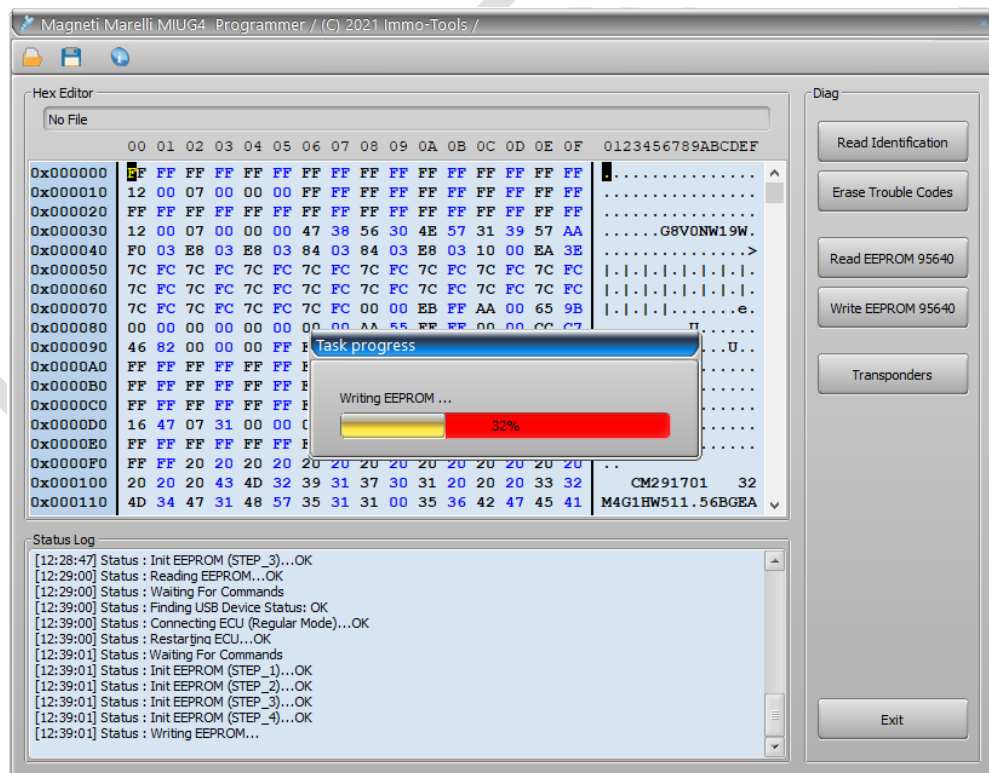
Magneti Marelli MIUG4 Programmer / (C) 2021 Immo-Tools /

Hex Editor

No File

| | 00 | 01 | 02 | 03 | 04 | 05 | 06 | 07 | 08 | 09 | 0A | 0B | 0C | 0D | 0E | 0F | 0123456789ABCDEF |
|---|---|---|---|---|---|---|---|---|---|---|---|---|---|---|---|---|---|
| 0x000000 | FF | FF | FF | FF | FF | FF | FF | FF | FF | FF | FF | FF | FF | FF | FF | FF | ................ |
| 0x000010 | 12 | 00 | 07 | 00 | 00 | 00 | FF | FF | FF | FF | FF | FF | FF | FF | FF | FF | ................ |
| 0x000020 | FF | FF | FF | FF | FF | FF | FF | FF | FF | FF | FF | FF | FF | FF | FF | FF | ................ |
| 0x000030 | 12 | 00 | 07 | 00 | 00 | 00 | 47 | 38 | 56 | 30 | 4E | 57 | 31 | 39 | 57 | AA | ......G8V0NW19W. |
| 0x000040 | F0 | 03 | E8 | 03 | E8 | 03 | 84 | 03 | 84 | 03 | E8 | 03 | 10 | 00 | EA | 3E | ...............> |
| 0x000050 | 7C | FC | 7C | FC | 7C | FC | 7C | FC | 7C | FC | 7C | FC | 7C | FC | 7C | FC | \|.\|.\|.\|.\|.\|.\|.\|. |
| 0x000060 | 7C | FC | 7C | FC | 7C | FC | 7C | FC | 7C | FC | 7C | FC | 7C | FC | 7C | FC | \|.\|.\|.\|.\|.\|.\|.\|. |
| 0x000070 | 7C | FC | 7C | FC | 7C | FC | 7C | FC | 00 | 00 | EB | FF | AA | 00 | 65 | 9B | \|.\|.\|.\|.........e. |
| 0x000080 | 00 | 00 | 00 | 00 | 00 | 00 | 00 | 00 | AA | 55 | FF | FF | 00 | 00 | CC | C7 | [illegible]U...... |
| 0x000090 | 46 | 82 | 00 | 00 | 00 | FF | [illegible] | | | | | | | | | | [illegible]...U.. |
| 0x0000A0 | FF | FF | FF | FF | FF | FF | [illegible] | | | | | | | | | | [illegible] |
| 0x0000B0 | FF | FF | FF | FF | FF | FF | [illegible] | | | | | | | | | | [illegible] |
| 0x0000C0 | FF | FF | FF | FF | FF | FF | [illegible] | | | | | | | | | | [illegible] |
| 0x0000D0 | 16 | 47 | 07 | 31 | 00 | 00 | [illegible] | | | | | | | | | | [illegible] |
| 0x0000E0 | FF | FF | FF | FF | FF | FF | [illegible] | | | | | | | | | | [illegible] |
| 0x0000F0 | FF | FF | 20 | 20 | 20 | 20 | 20 | 20 | 20 | 20 | 20 | 20 | 20 | 20 | 20 | 20 | .. |
| 0x000100 | 20 | 20 | 20 | 43 | 4D | 32 | 39 | 31 | 37 | 30 | 31 | 20 | 20 | 20 | 33 | 32 | CM291701 32 |
| 0x000110 | 4D | 34 | 47 | 31 | 48 | 57 | 35 | 31 | 31 | 00 | 35 | 36 | 42 | 47 | 45 | 41 | M4G1HW511.56BGEA |

Task progress

Writing EEPROM ...

32%

Diag

Read Identification

Erase Trouble Codes

Read EEPROM 95640

Write EEPROM 95640

Transponders

Exit

Status Log

[12:28:47] Status : Init EEPROM (STEP_3)...OK
[12:29:00] Status : Reading EEPROM...OK
[12:29:00] Status : Waiting For Commands
[12:39:00] Status : Finding USB Device Status: OK
[12:39:00] Status : Connecting ECU (Regular Mode)...OK
[12:39:00] Status : Restarting ECU...OK
[12:39:01] Status : Waiting For Commands
[12:39:01] Status : Init EEPROM (STEP_1)...OK
[12:39:01] Status : Init EEPROM (STEP_2)...OK
[12:39:01] Status : Init EEPROM (STEP_3)...OK
[12:39:01] Status : Init EEPROM (STEP_4)...OK
[12:39:01] Status : Writing EEPROM...